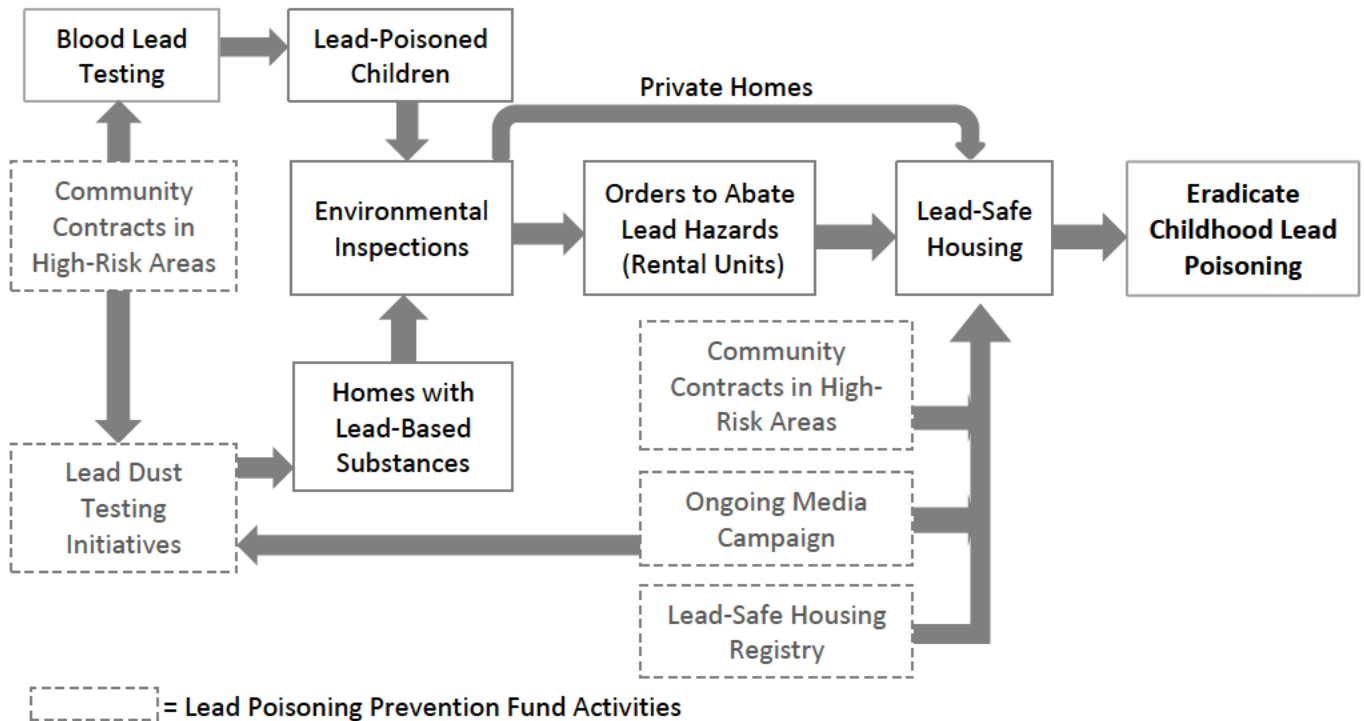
Blood Lead Testing

Lead-Poisoned Children

Private Homes

Community Contracts in High-Risk Areas

Environmental Inspections

Orders to Abate Lead Hazards (Rental Units)

Lead-Safe Housing

Eradicate Childhood Lead Poisoning

Homes with Lead-Based Substances

Community Contracts in High-Risk Areas

Lead Dust Testing Initiatives

Ongoing Media Campaign

Lead-Safe Housing Registry

= Lead Poisoning Prevention Fund Activities